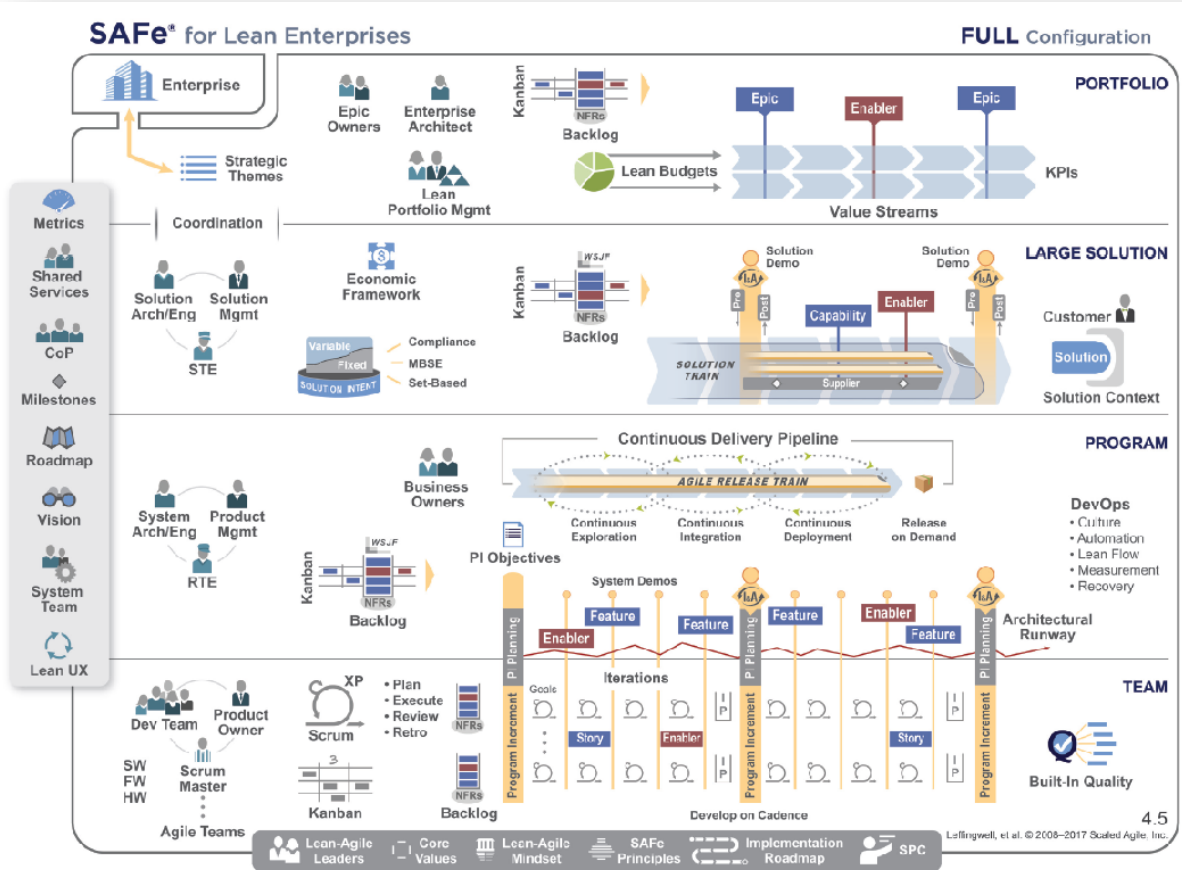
SAFe® for Lean Enterprises

FULL Configuration

Enterprise

Strategic Themes

Epic Owners

Enterprise Architect

Lean Portfolio Mgmt

Kanban

NFRs

Backlog

Lean Budgets

Epic

Enabler

Epic

KPIs

Value Streams

PORTFOLIO

Metrics

Shared Services

CoP

Milestones

Roadmap

Vision

System Team

Lean UX

Coordination

Solution Arch/Eng

Solution Mgmt

STE

Economic Framework

Variable

Fixed

SOLUTION INTENT

Compliance

MBSE

Set-Based

Kanban

WSJF

NFRs

Backlog

Solution Demo

Solution Demo

Pre

Post

Pre

Post

Capability

Enabler

SOLUTION TRAIN

Supplier

LARGE SOLUTION

Customer

Solution

Solution Context

Continuous Delivery Pipeline

Business Owners

AGILE RELEASE TRAIN

Continuous Exploration

Continuous Integration

Continuous Deployment

Release on Demand

PROGRAM

DevOps
• Culture
• Automation
• Lean Flow
• Measurement
• Recovery

System Arch/Eng

Product Mgmt

RTE

Kanban

WSJF

NFRs

Backlog

PI Objectives

System Demos

Feature

Feature

Feature

Enabler

Feature

Enabler

Architectural Runway

PI Planning

PI Planning

PI Planning

Iterations

TEAM

Dev Team

Product Owner

SW
FW
HW

Scrum Master

Agile Teams

XP

Scrum

• Plan
• Execute
• Review
• Retro

Kanban

NFRs

NFRs

Backlog

Goals

Story

Enabler

Story

IP

IP

IP

Program Increment

Program Increment

Program Increment

Develop on Cadence

Built-In Quality

4.5

Leffingwell, et al. © 2008–2017 Scaled Agile, Inc.

Lean-Agile Leaders

Core Values

Lean-Agile Mindset

SAFe Principles

Implementation Roadmap

SPC